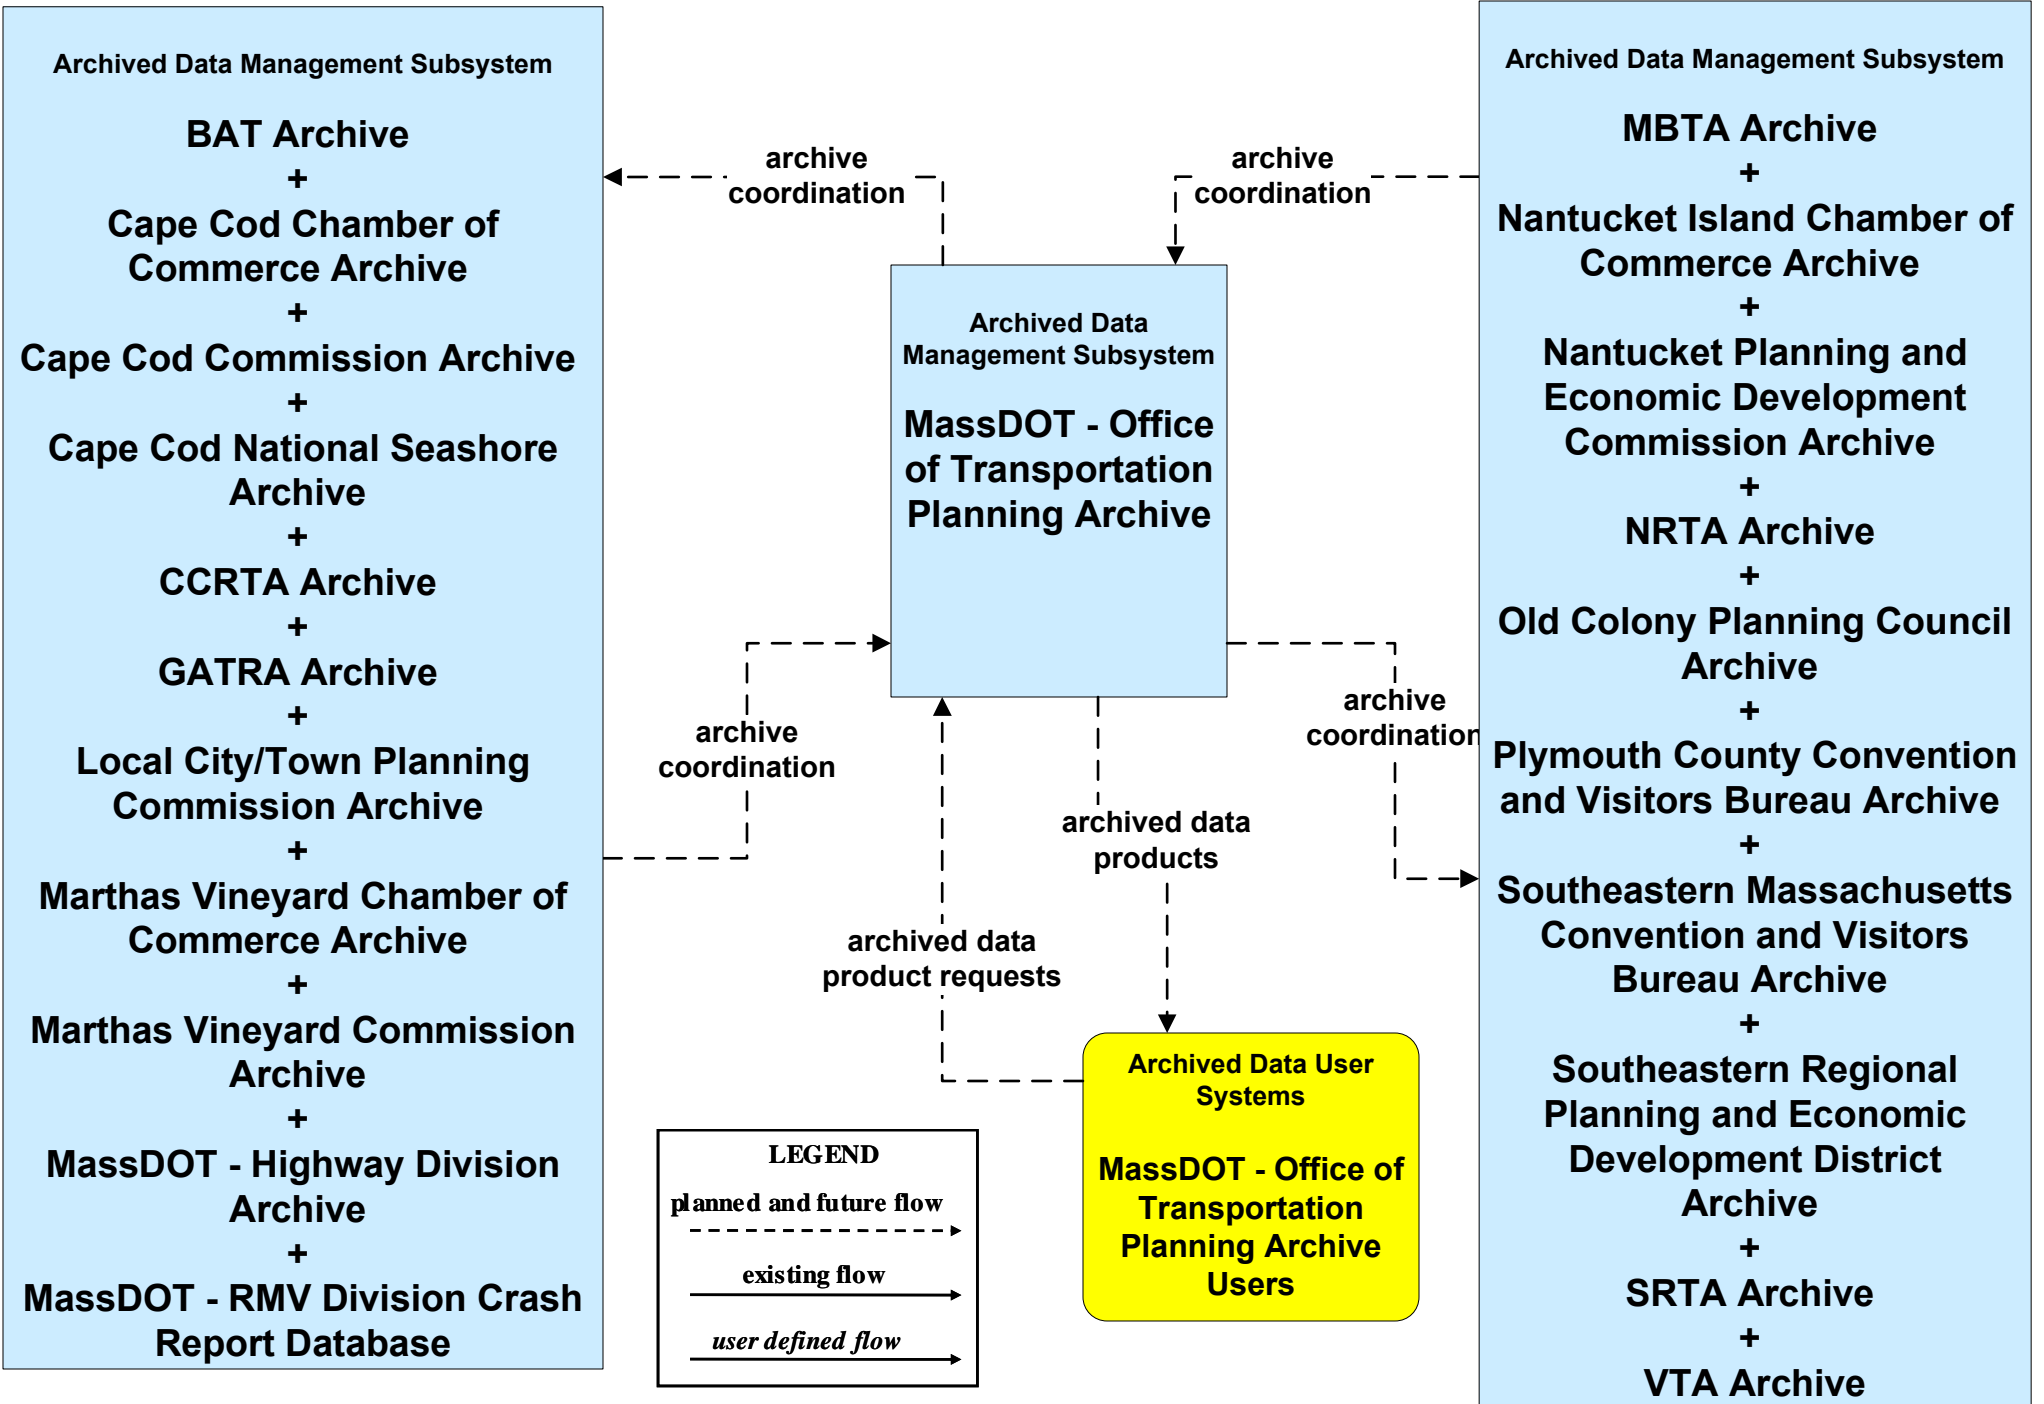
Archived Data Management Subsystem

BAT Archive
+
Cape Cod Chamber of Commerce Archive
+
Cape Cod Commission Archive
+
Cape Cod National Seashore Archive
+
CCRTA Archive
+
GATRA Archive
+
Local City/Town Planning Commission Archive
+
Marthas Vineyard Chamber of Commerce Archive
+
Marthas Vineyard Commission Archive
+
MassDOT - Highway Division Archive
+
MassDOT - RMV Division Crash Report Database

archive coordination

archive coordination

Archived Data Management Subsystem

MassDOT - Office of Transportation Planning Archive

archive coordination

archive coordination

archived data products

archived data product requests

Archived Data User Systems

MassDOT - Office of Transportation Planning Archive Users

LEGEND
planned and future flow
existing flow
user defined flow

Archived Data Management Subsystem

MBTA Archive
+
Nantucket Island Chamber of Commerce Archive
+
Nantucket Planning and Economic Development Commission Archive
+
NRTA Archive
+
Old Colony Planning Council Archive
+
Plymouth County Convention and Visitors Bureau Archive
+
Southeastern Massachusetts Convention and Visitors Bureau Archive
+
Southeastern Regional Planning and Economic Development District Archive
+
SRTA Archive
+
VTA Archive